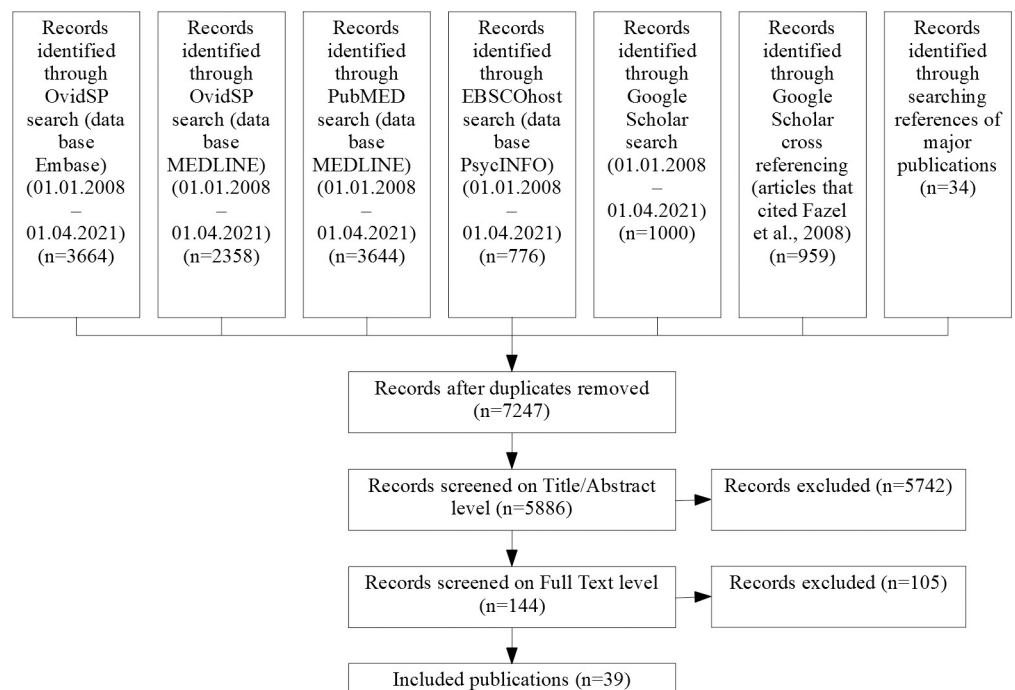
Records identified through OvidSP search (data base Embase) (01.01.2008 – 01.04.2021) (n=3664)

Records identified through OvidSP search (data base MEDLINE) (01.01.2008 – 01.04.2021) (n=2358)

Records identified through PubMED search (data base MEDLINE) (01.01.2008 – 01.04.2021) (n=3644)

Records identified through EBSCOhost search (data base PsycINFO) (01.01.2008 – 01.04.2021) (n=776)

Records identified through Google Scholar search (01.01.2008 – 01.04.2021) (n=1000)

Records identified through Google Scholar cross referencing (articles that cited Fazel et al., 2008) (n=959)

Records identified through searching references of major publications (n=34)

Records after duplicates removed (n=7247)

Records screened on Title/Abstract level (n=5886)

Records excluded (n=5742)

Records screened on Full Text level (n=144)

Records excluded (n=105)

Included publications (n=39)